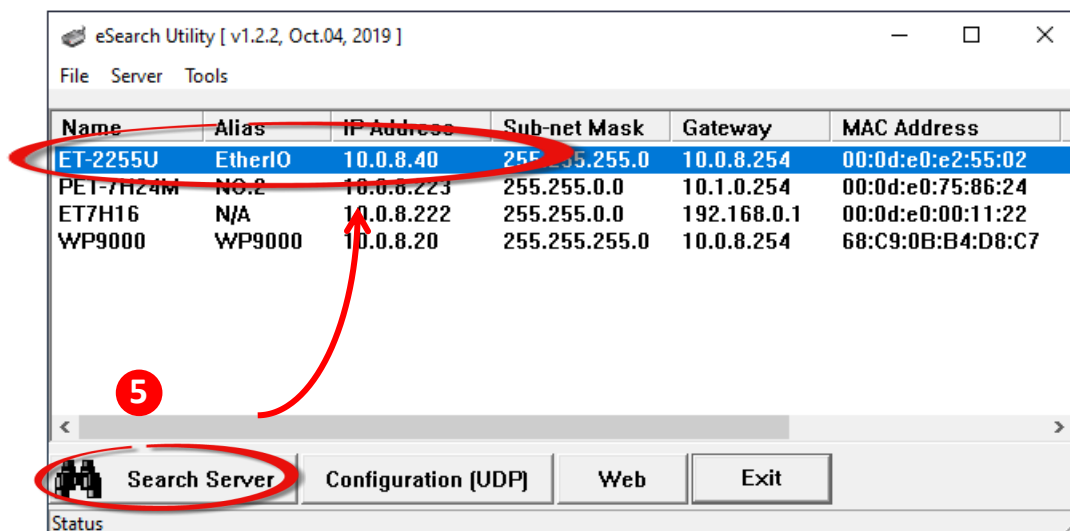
eSearch Utility [ v1.2.2, Oct.04, 2019 ]

File Server Tools

| Name | Alias | IP Address | Sub-net Mask | Gateway | MAC Address |
|---|---|---|---|---|---|
| ET-2255U | EtherIO | 10.0.8.40 | 255.255.255.0 | 10.0.8.254 | 00:0d:e0:e2:55:02 |
| PET-7H24M | NO.2 | 10.0.8.223 | 255.255.0.0 | 10.1.0.254 | 00:0d:e0:75:86:24 |
| ET7H16 | N/A | 10.0.8.222 | 255.255.0.0 | 192.168.0.1 | 00:0d:e0:00:11:22 |
| WP9000 | WP9000 | 10.0.8.20 | 255.255.255.0 | 10.0.8.254 | 68:C9:0B:B4:D8:C7 |

5

Search Server Configuration (UDP) Web Exit

Status